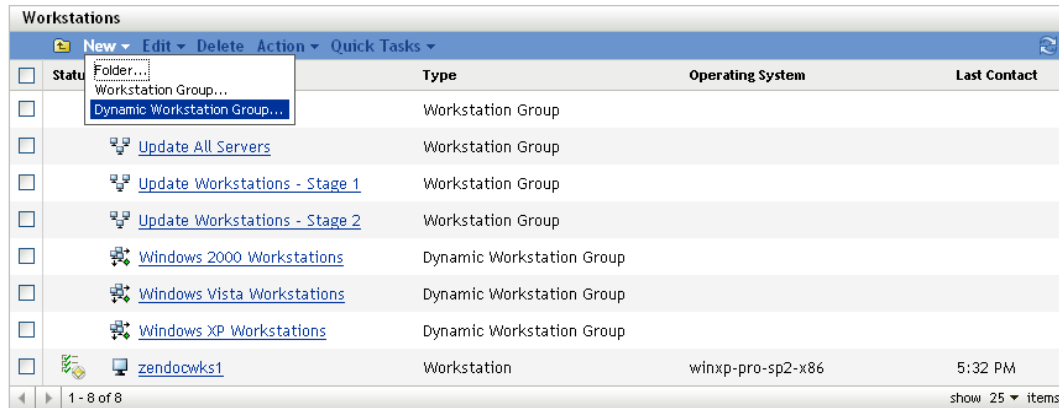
Workstations

New ▾ Edit ▾ Delete Action ▾ Quick Tasks ▾

Folder...
Workstation Group...
Dynamic Workstation Group...

| | Statu | | Type | Operating System | Last Contact |
|---|---|---|---|---|---|
| ☐ | | | Workstation Group | | |
| ☐ | | Update All Servers | Workstation Group | | |
| ☐ | | Update Workstations - Stage 1 | Workstation Group | | |
| ☐ | | Update Workstations - Stage 2 | Workstation Group | | |
| ☐ | | Windows 2000 Workstations | Dynamic Workstation Group | | |
| ☐ | | Windows Vista Workstations | Dynamic Workstation Group | | |
| ☐ | | Windows XP Workstations | Dynamic Workstation Group | | |
| ☐ | | zendocwks1 | Workstation | winxp-pro-sp2-x86 | 5:32 PM |

1 - 8 of 8

show 25 ▾ items